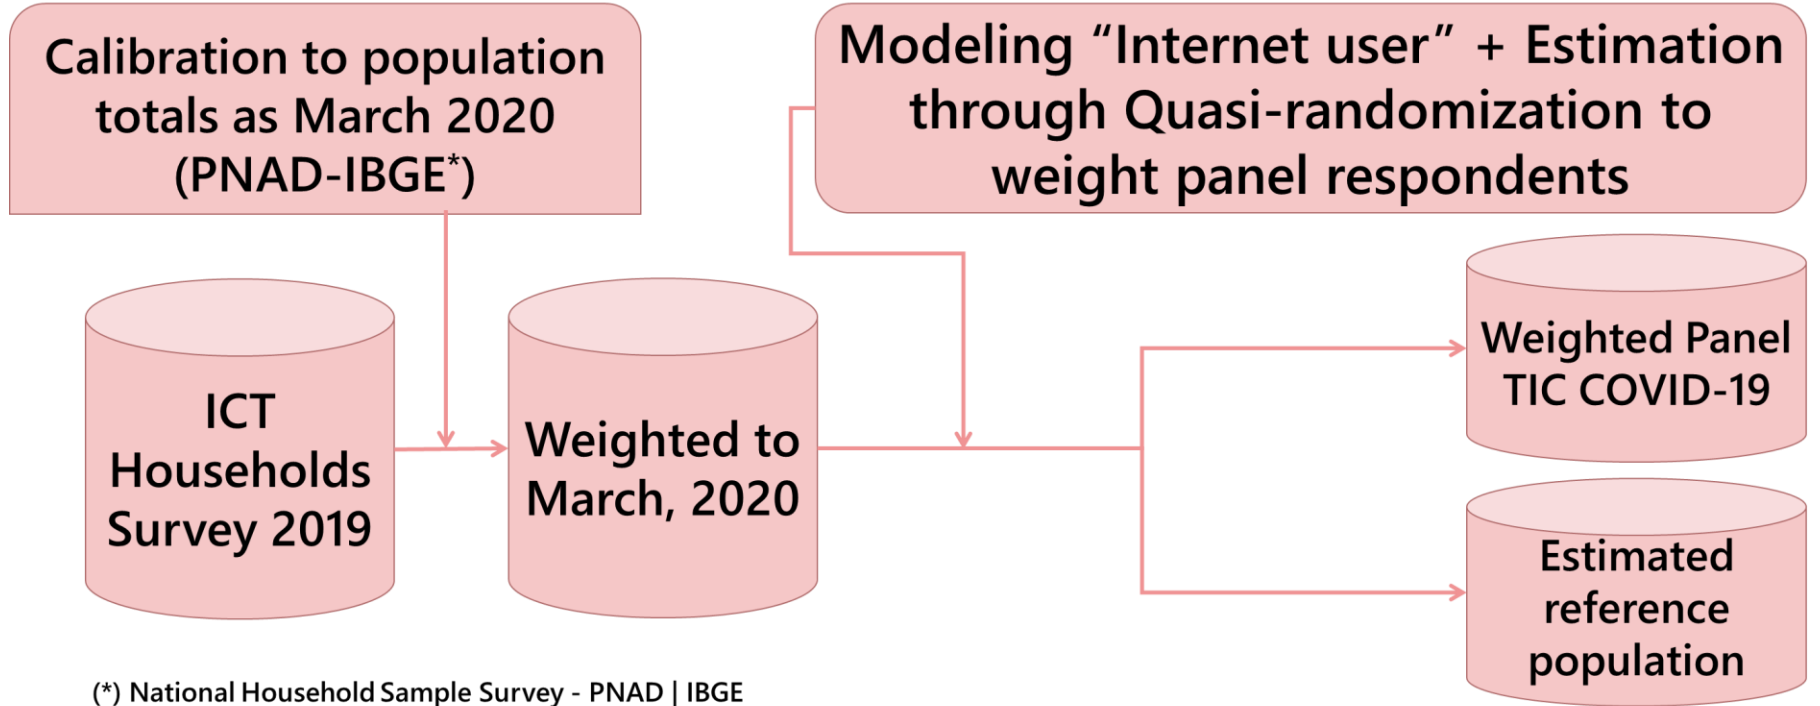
Calibration to population totals as March 2020 (PNAD-IBGE$^{*}$)

Modeling "Internet user" + Estimation through Quasi-randomization to weight panel respondents

ICT Households Survey 2019

Weighted to March, 2020

Weighted Panel TIC COVID-19

Estimated reference population

(*) National Household Sample Survey - PNAD | IBGE